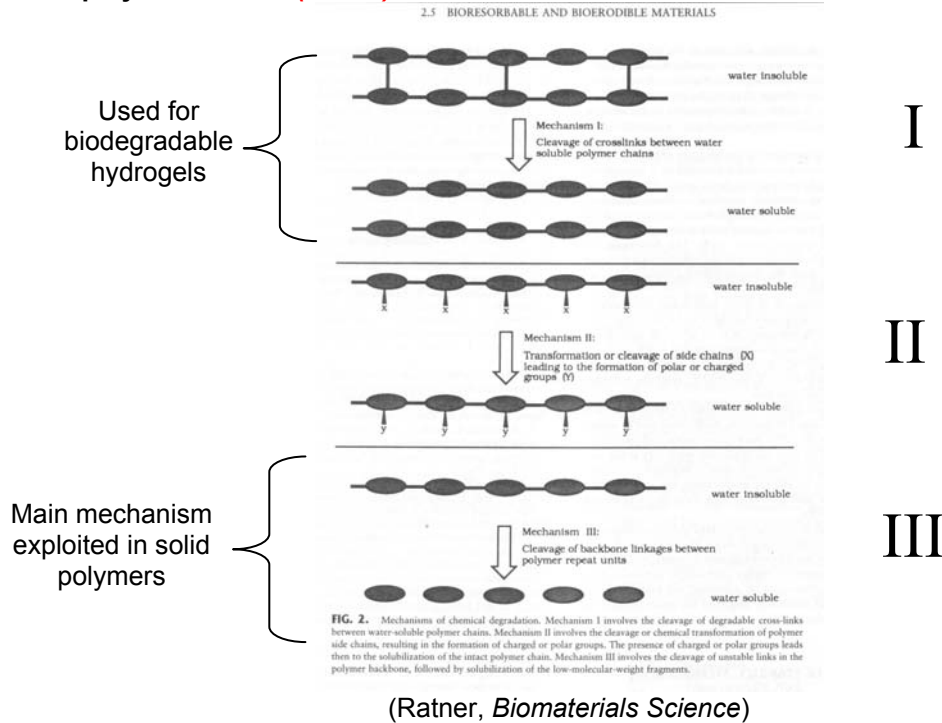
2.5 BIORESORBABLE AND BIOERODIBLE MATERIALS

Used for biodegradable hydrogels

water insoluble

Mechanism I:
Cleavage of crosslinks between water soluble polymer chains

I

water soluble

x x x x x

water insoluble

Mechanism II:
Transformation or cleavage of side chains (X) leading to the formation of polar or charged groups (Y)

II

y y y y y

water soluble

Main mechanism exploited in solid polymers

water insoluble

Mechanism III:
Cleavage of backbone linkages between polymer repeat units

III

water soluble

FIG. 2. Mechanisms of chemical degradation. Mechanism I involves the cleavage of degradable cross-links between water-soluble polymer chains. Mechanism II involves the cleavage or chemical transformation of polymer side chains, resulting in the formation of charged or polar groups. The presence of charged or polar groups leads then to the solubilization of the intact polymer chain. Mechanism III involves the cleavage of unstable links in the polymer backbone, followed by solubilization of the low-molecular-weight fragments.

(Ratner, Biomaterials Science)